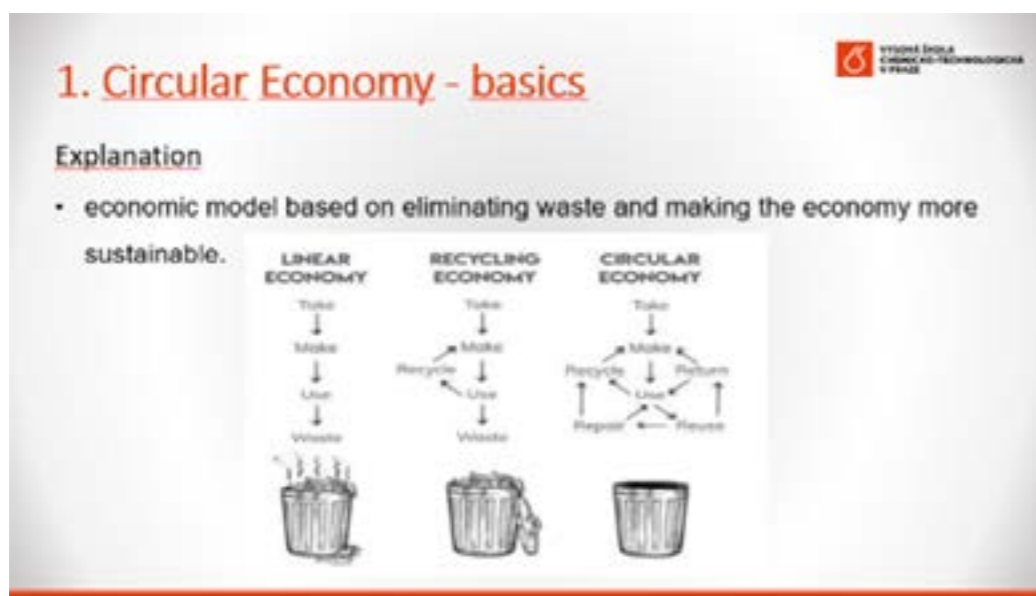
1. Circular Economy - basics

VYSOKÁ ŠKOLA CHEMICKO-TECHNOLOGICKÁ V PRAZE

Explanation

• economic model based on eliminating waste and making the economy more sustainable.

LINEAR ECONOMY

Take

Make

Use

Waste

RECYCLING ECONOMY

Take

Make

Recycle

Use

Waste

CIRCULAR ECONOMY

Take

Make

Recycle

Return

Use

Repair

Reuse